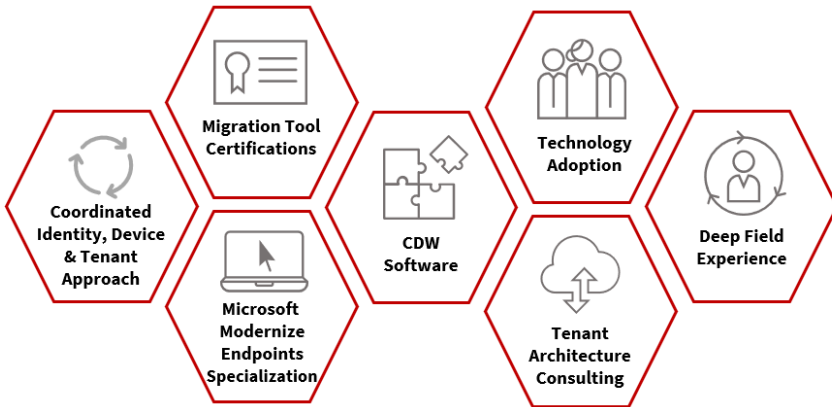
Coordinated Identity, Device & Tenant Approach

Migration Tool Certifications

Microsoft Modernize Endpoints Specialization

CDW Software

Technology Adoption

Tenant Architecture Consulting

Deep Field Experience